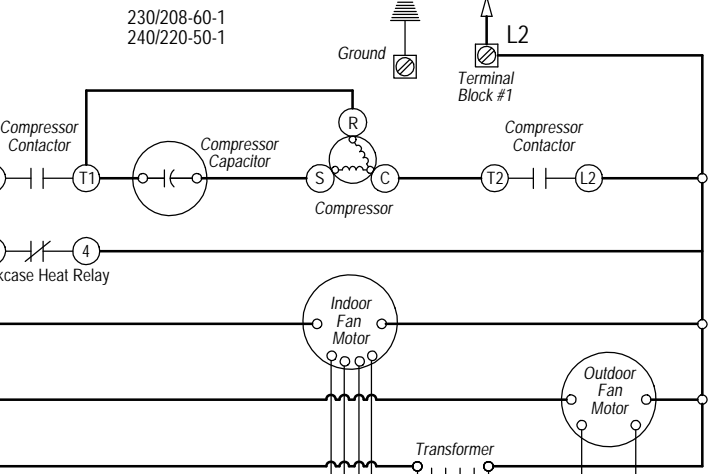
230/208-60-1
240/220-50-1

Ground

L2

Terminal Block #1

Compressor Contactor

T1

Compressor Capacitor

R

S

C

Compressor

Compressor Contactor

T2

L2

4

kcase Heat Relay

Indoor Fan Motor

Outdoor Fan Motor

Transformer